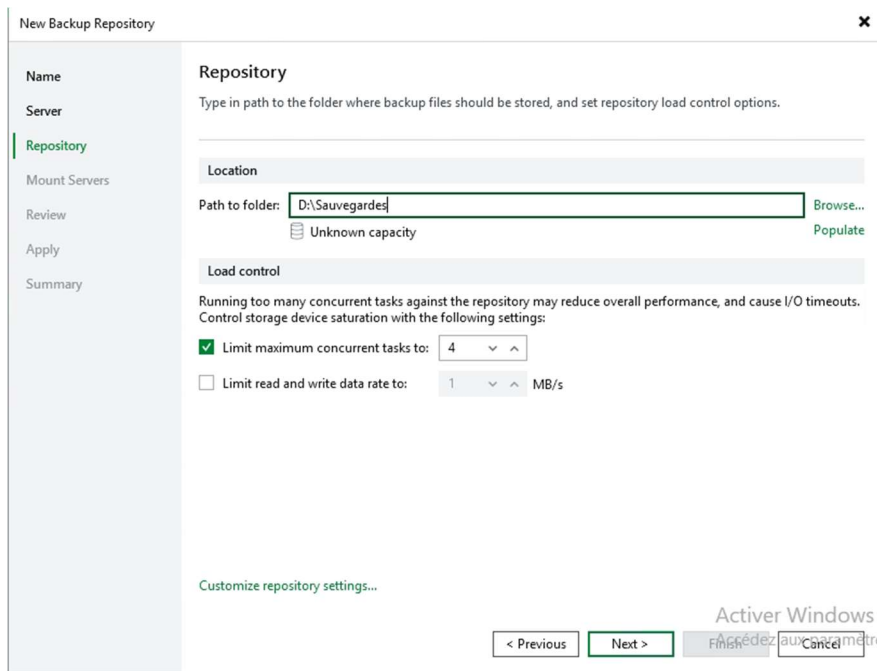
New Backup Repository

Name
Server
Repository
Mount Servers
Review
Apply
Summary

Repository
Type in path to the folder where backup files should be stored, and set repository load control options.

Location
Path to folder: D:\Sauvegardes
Browse...
Unknown capacity
Populate

Load control
Running too many concurrent tasks against the repository may reduce overall performance, and cause I/O timeouts. Control storage device saturation with the following settings:
Limit maximum concurrent tasks to: 4
Limit read and write data rate to: 1 MB/s

Customize repository settings...

Activer Windows
Accédez aux paramètr

< Previous
Next >
Finish
Cancel